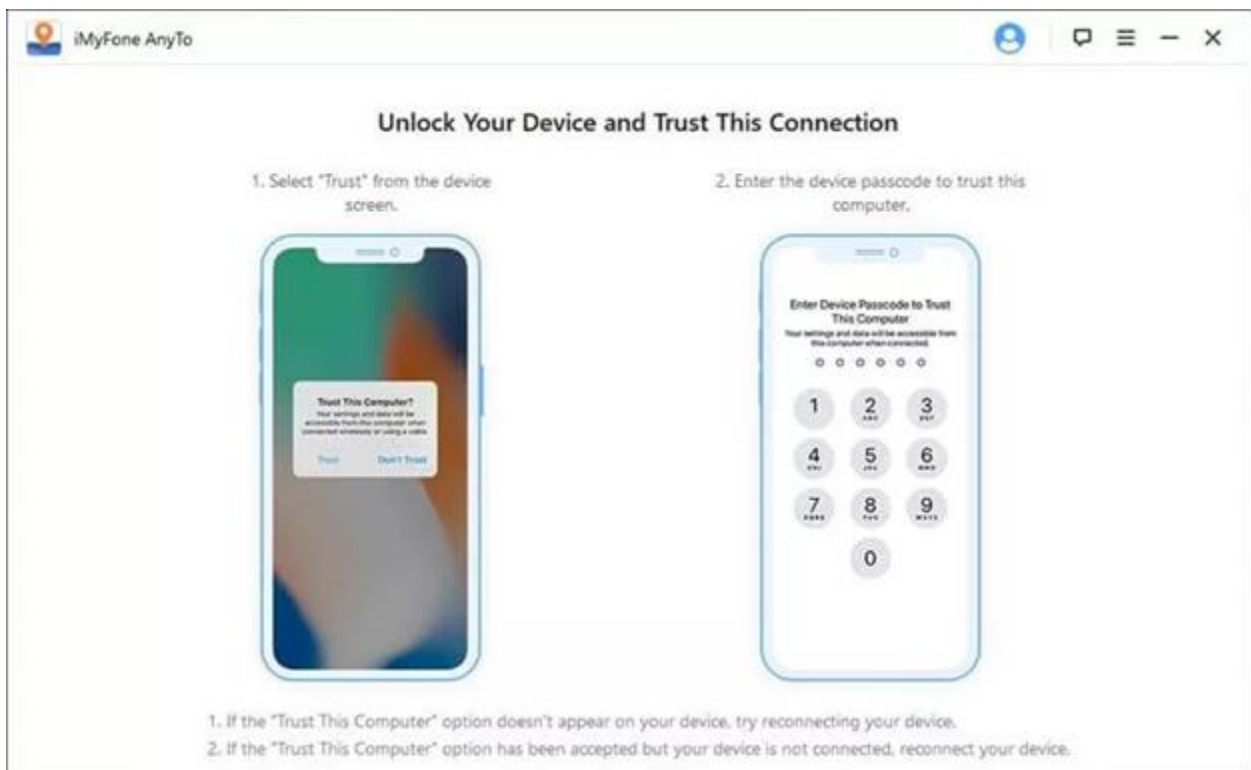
iMyFone AnyTo

Unlock Your Device and Trust This Connection

1. Select "Trust" from the device screen.

Trust This Computer?
Your settings and data will be accessible from this computer when connected wirelessly or using a cable.
Trust Don't Trust

2. Enter the device passcode to trust this computer.

Enter Device Passcode to Trust This Computer
Your settings and data will be accessible from this computer when connected.

1
2 ABC
3 DEF
4 GHI
5 JKL
6 MNO
7 PQRS
8 TUV
9 WXYZ
0

1. If the "Trust This Computer" option doesn't appear on your device, try reconnecting your device.
2. If the "Trust This Computer" option has been accepted but your device is not connected, reconnect your device.